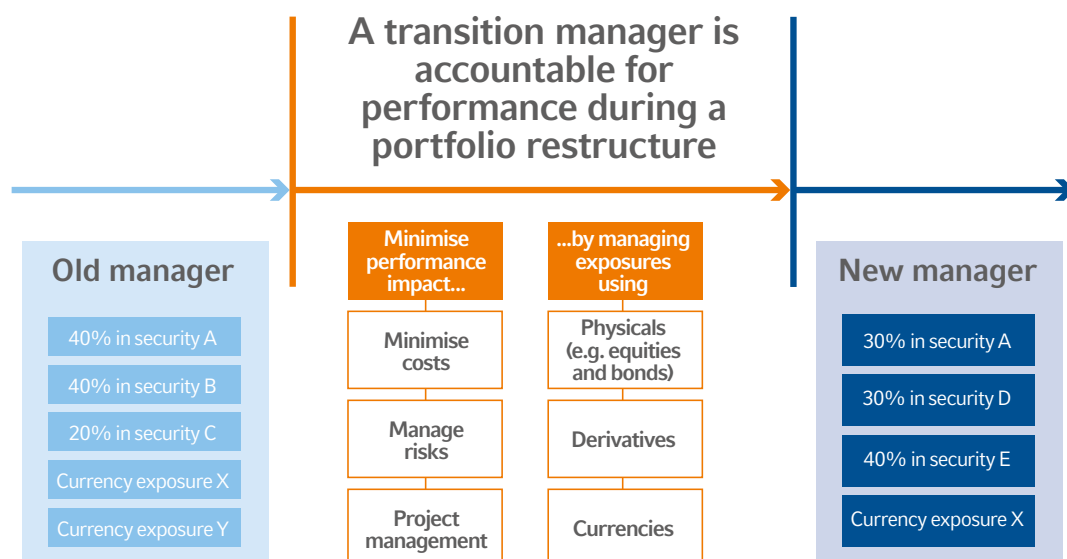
A transition manager is accountable for performance during a portfolio restructure

Old manager

40% in security A

40% in security B

20% in security C

Currency exposure X

Currency exposure Y

Minimise performance impact...

Minimise costs

Manage risks

Project management

...by managing exposures using

Physicals (e.g. equities and bonds)

Derivatives

Currencies

New manager

30% in security A

30% in security D

40% in security E

Currency exposure X